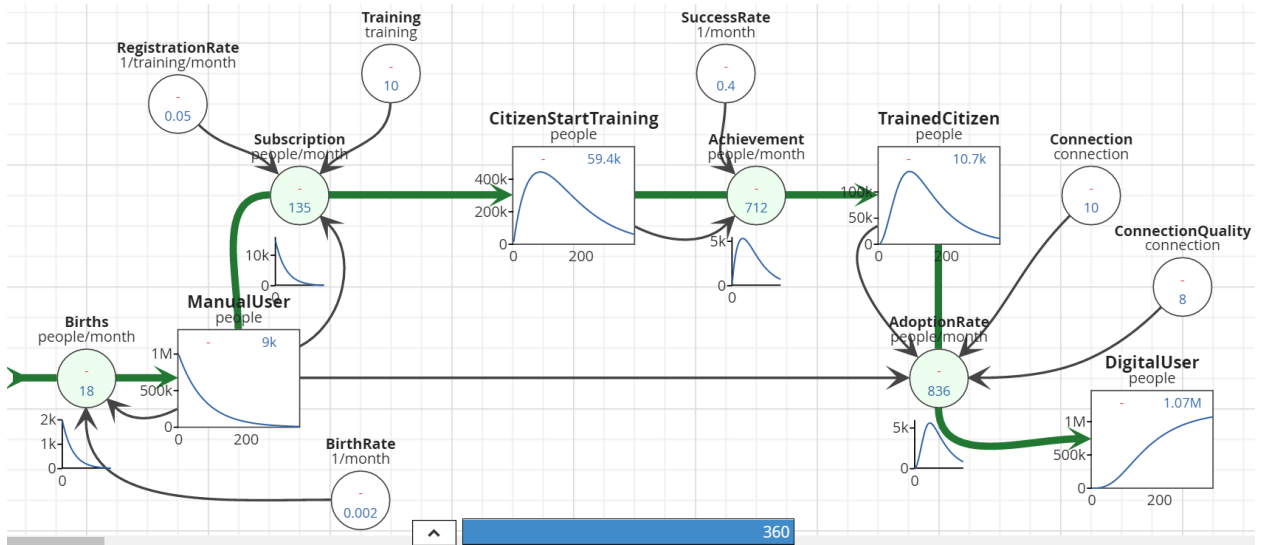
Training
training
-
10

SuccessRate
1/month
-
0.4

RegistrationRate
1/training/month
-
0.05

CitizenStartTraining
people
-
59.4k
400k
200k
0
0
200

TrainedCitizen
people
-
10.7k
100k
50k
0
0
200

Subscription
people/month
-
135
10k
0

Achievement
people/month
-
712
5k
0
0

Connection
connection
-
10

ConnectionQuality
connection
-
8

Births
people/month
-
18
2k
1k
0
0

ManualUser
people
-
9k
1M
500k
0
0
200

AdoptionRate
people/month
-
836
5k
0
0

DigitalUser
people
-
1.07M
1M
500k
0
0
200

BirthRate
1/month
-
0.002

360